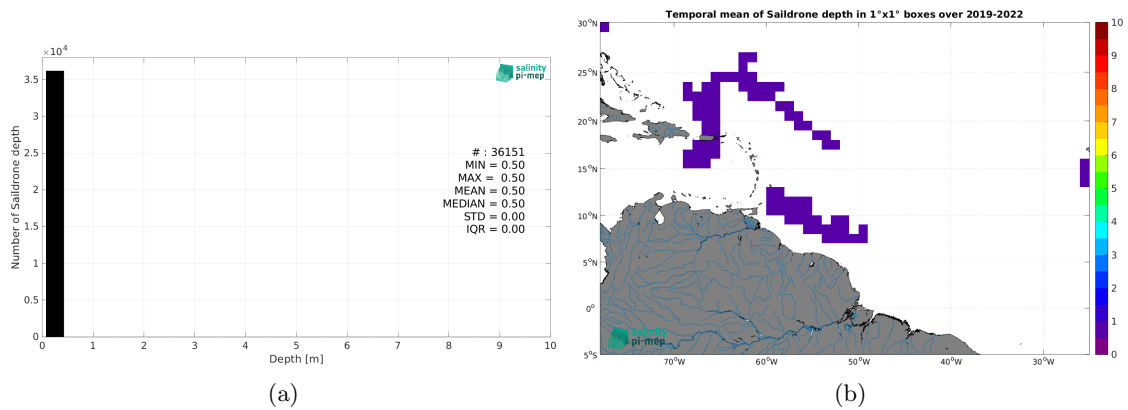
$\times 10^4$
3.5
3
2.5
2
1.5
1
0.5
0
Number of Saildrone depth
0 1 2 3 4 5 6 7 8 9 10
Depth [m]
salinity pi-mep
# : 36151
MIN = 0.50
MAX = 0.50
MEAN = 0.50
MEDIAN = 0.50
STD = 0.00
IQR = 0.00
(a)

Temporal mean of Saildrone depth in 1°x1° boxes over 2019-2022
30°N
25°N
20°N
15°N
10°N
5°N
0°
5°S
70°W 60°W 50°W 40°W 30°W
salinity pi-mep
10
9
8
7
6
5
4
3
2
1
0
(b)